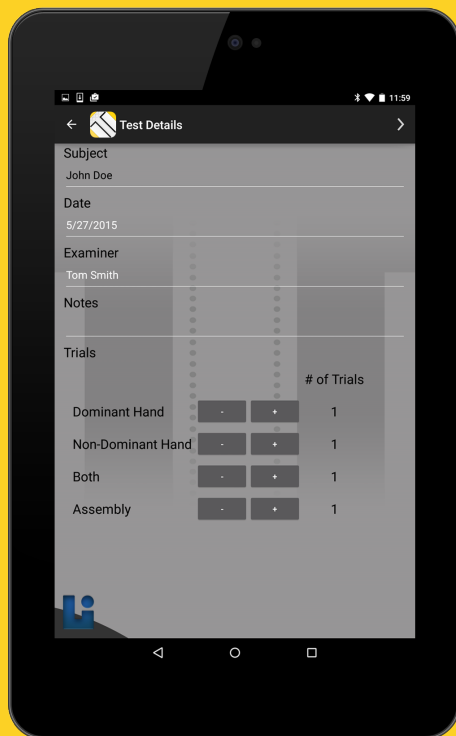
11:59

Test Details

Subject
John Doe

Date
5/27/2015

Examiner
Tom Smith

Notes

Trials

# of Trials

| | | | |
|---|---|---|---|
| Dominant Hand | - | + | 1 |
| Non-Dominant Hand | - | + | 1 |
| Both | - | + | 1 |
| Assembly | - | + | 1 |